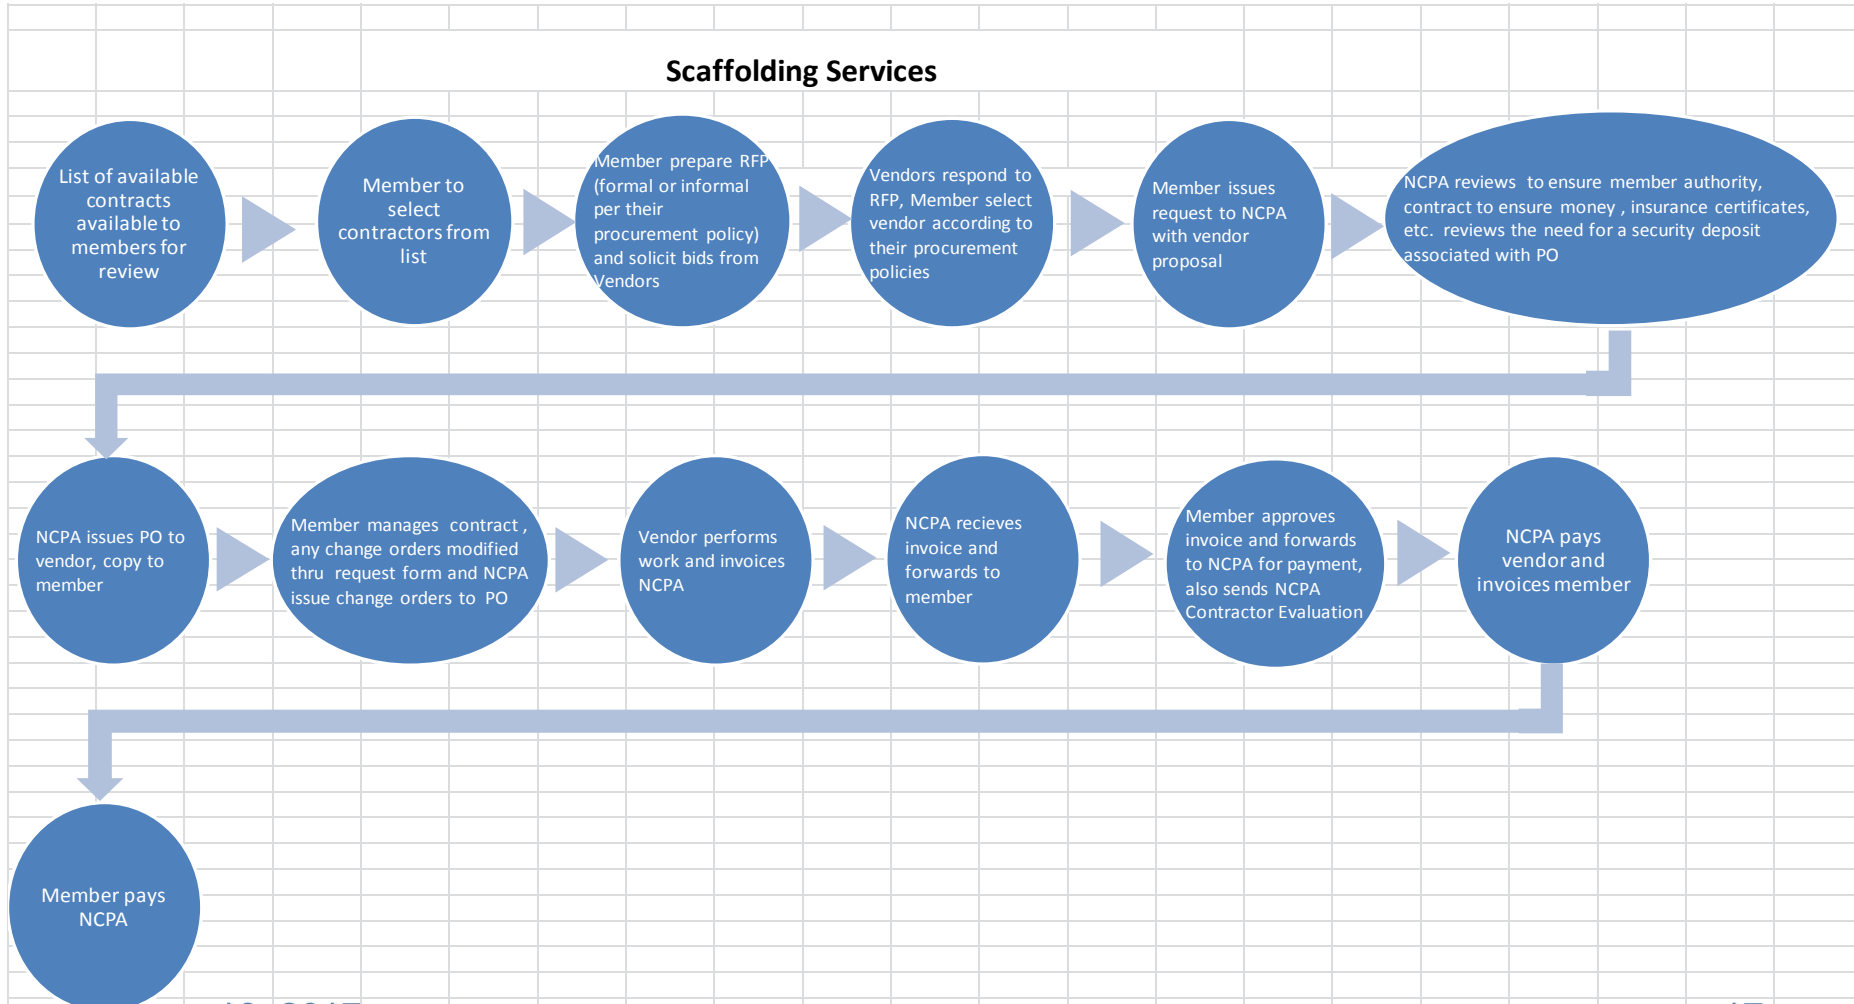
Scaffolding Services

List of available contracts available to members for review

Member to select contractors from list

Member prepare RFP (formal or informal per their procurement policy) and solicit bids from Vendors

Vendors respond to RFP, Member select vendor according to their procurement policies

Member issues request to NCPA with vendor proposal

NCPA reviews to ensure member authority, contract to ensure money , insurance certificates, etc. reviews the need for a security deposit associated with PO

NCPA issues PO to vendor, copy to member

Member manages contract , any change orders modified thru request form and NCPA issue change orders to PO

Vendor performs work and invoices NCPA

NCPA recieves invoice and forwards to member

Member approves invoice and forwards to NCPA for payment, also sends NCPA Contractor Evaluation

NCPA pays vendor and invoices member

Member pays NCPA